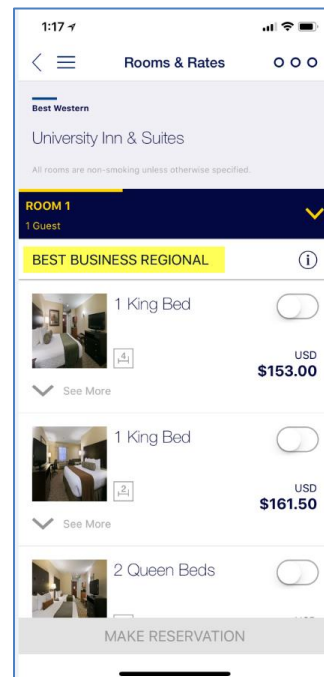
1:17

Rooms & Rates

Best Western

University Inn & Suites

All rooms are non-smoking unless otherwise specified.

ROOM 1
1 Guest

BEST BUSINESS REGIONAL

1 King Bed

4

USD
$153.00

See More

1 King Bed

2

USD
$161.50

See More

2 Queen Beds

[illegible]

MAKE RESERVATION